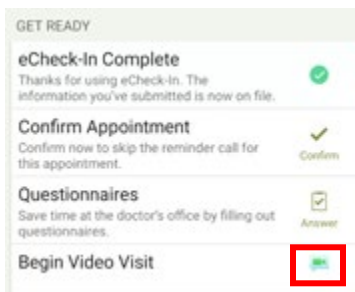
GET READY

eCheck-In Complete
Thanks for using eCheck-In. The information you've submitted is now on file.

Confirm Appointment
Confirm now to skip the reminder call for this appointment.
Confirm

Questionnaires
Save time at the doctor's office by filling out questionnaires.
Answer

Begin Video Visit